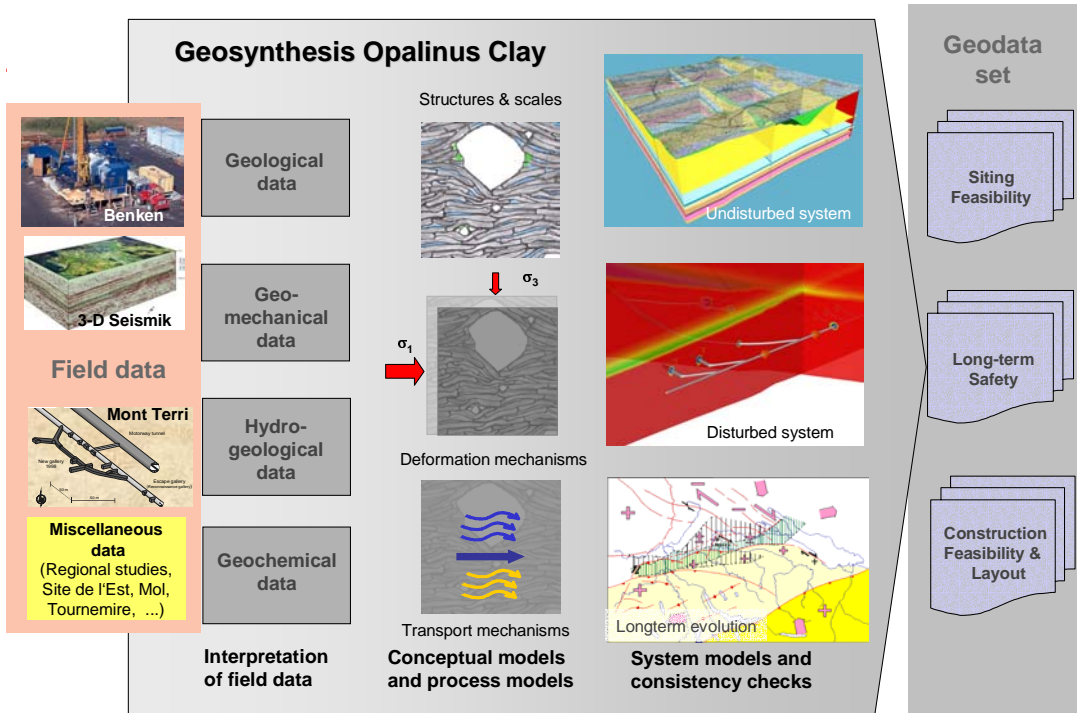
Geosynthesis Opalinus Clay

Geodata set

Benken

3-D Seismik

Field data

Mont Terri

Motorway tunnel

New gallery 1998

Escape gallery

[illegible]

Miscellaneous data
(Regional studies, Site de l'Est, Mol, Tournemire, ...)

Geological data

Geo-mechanical data

Hydro-geological data

Geochemical data

Structures & scales

$\sigma_3$

$\sigma_1$

Deformation mechanisms

Transport mechanisms

Undisturbed system

Disturbed system

Longterm evolution

Siting Feasibility

Long-term Safety

Construction Feasibility & Layout

Interpretation of field data

Conceptual models and process models

System models and consistency checks